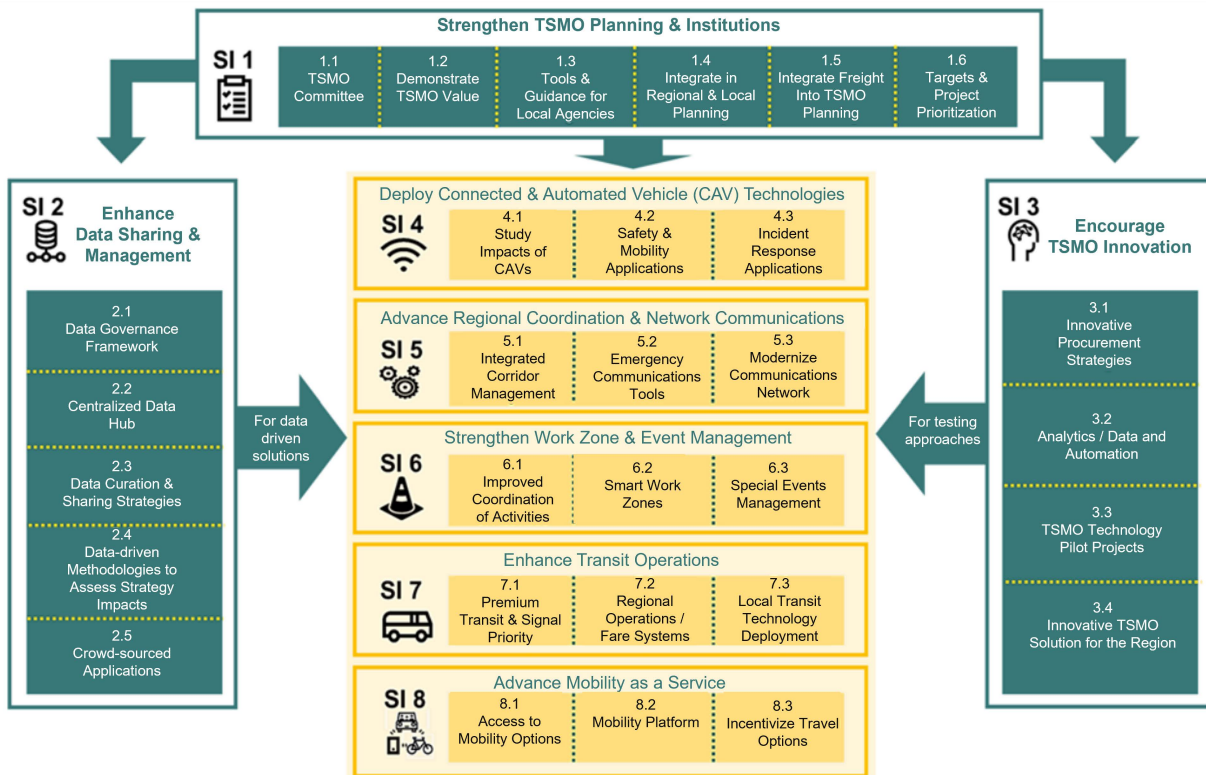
Strengthen TSMO Planning & Institutions

SI 1

1.1 TSMO Committee

1.2 Demonstrate TSMO Value

1.3 Tools & Guidance for Local Agencies

1.4 Integrate in Regional & Local Planning

1.5 Integrate Freight Into TSMO Planning

1.6 Targets & Project Prioritization

SI 2 Enhance Data Sharing & Management

2.1 Data Governance Framework

2.2 Centralized Data Hub

2.3 Data Curation & Sharing Strategies

2.4 Data-driven Methodologies to Assess Strategy Impacts

2.5 Crowd-sourced Applications

For data driven solutions

Deploy Connected & Automated Vehicle (CAV) Technologies

SI 4

4.1 Study Impacts of CAVs

4.2 Safety & Mobility Applications

4.3 Incident Response Applications

Advance Regional Coordination & Network Communications

SI 5

5.1 Integrated Corridor Management

5.2 Emergency Communications Tools

5.3 Modernize Communications Network

Strengthen Work Zone & Event Management

SI 6

6.1 Improved Coordination of Activities

6.2 Smart Work Zones

6.3 Special Events Management

Enhance Transit Operations

SI 7

7.1 Premium Transit & Signal Priority

7.2 Regional Operations / Fare Systems

7.3 Local Transit Technology Deployment

Advance Mobility as a Service

SI 8

8.1 Access to Mobility Options

8.2 Mobility Platform

8.3 Incentivize Travel Options

SI 3 Encourage TSMO Innovation

For testing approaches

3.1 Innovative Procurement Strategies

3.2 Analytics / Data and Automation

3.3 TSMO Technology Pilot Projects

3.4 Innovative TSMO Solution for the Region